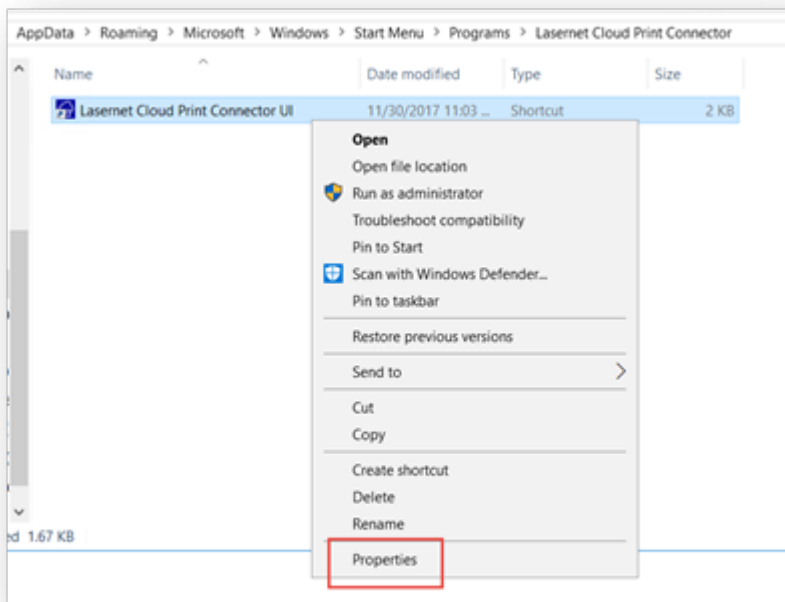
AppData > Roaming > Microsoft > Windows > Start Menu > Programs > Lasernet Cloud Print Connector

| Name | Date modified | Type | Size |
|---|---|---|---|
| Lasernet Cloud Print Connector UI | 11/30/2017 11:03 ... | Shortcut | 2 KB |

Open
Open file location
Run as administrator
Troubleshoot compatibility
Pin to Start
Scan with Windows Defender...
Pin to taskbar
Restore previous versions
Send to
Cut
Copy
Create shortcut
Delete
Rename
Properties

ed 1.67 KB